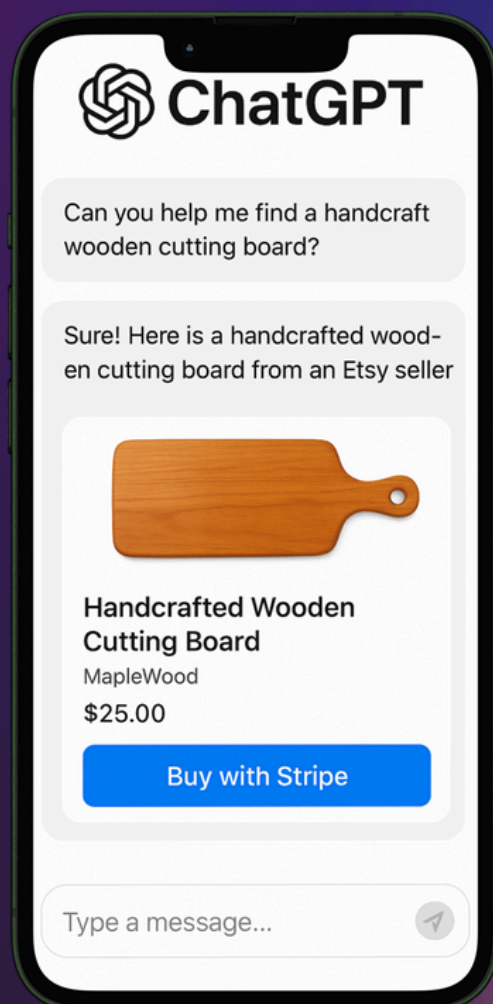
ChatGPT

Can you help me find a handcraft wooden cutting board?

Sure! Here is a handcrafted wooden cutting board from an Etsy seller

Handcrafted Wooden Cutting Board
MapleWood
$25.00
Buy with Stripe

Type a message...